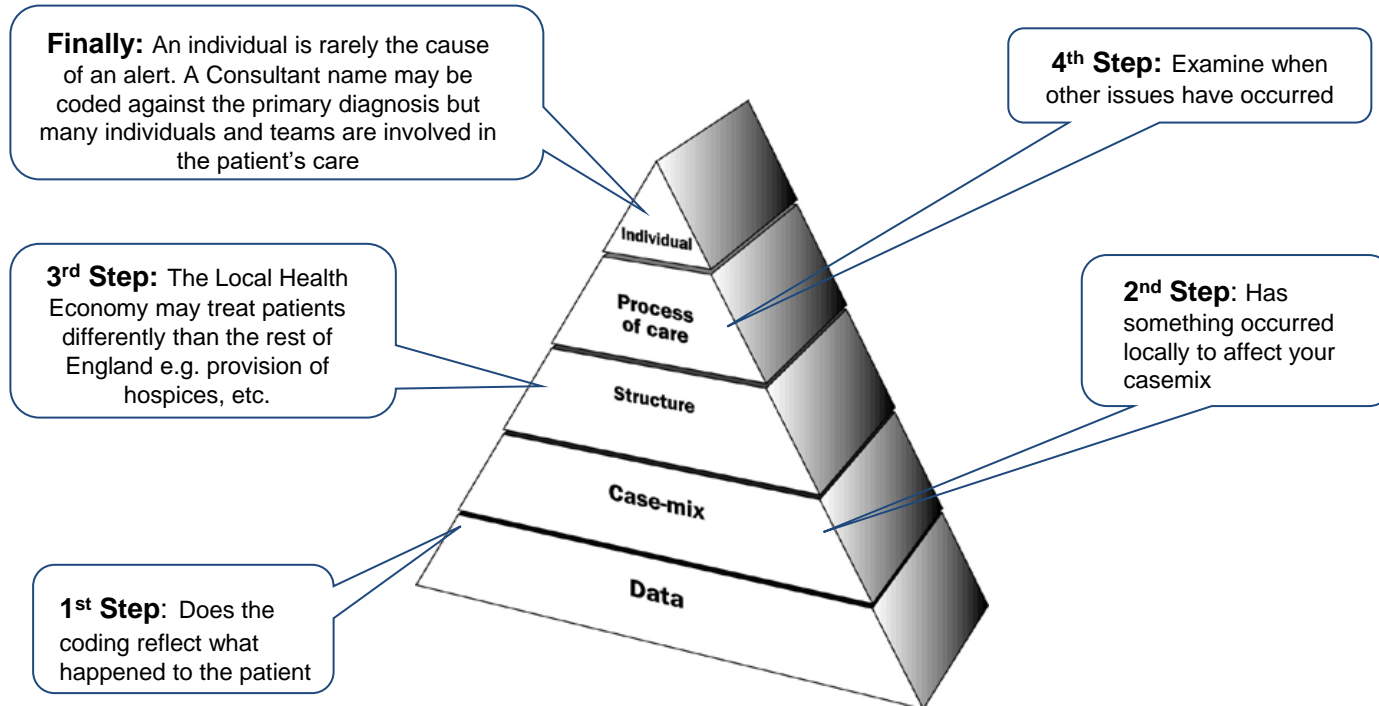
**Finally:** An individual is rarely the cause of an alert. A Consultant name may be coded against the primary diagnosis but many individuals and teams are involved in the patient's care

**4$^{th}$ Step:** Examine when other issues have occurred

Individual

**3$^{rd}$ Step:** The Local Health Economy may treat patients differently than the rest of England e.g. provision of hospices, etc.

Process of care

**2$^{nd}$ Step**: Has something occurred locally to affect your casemix

Structure

Case-mix

Data

**1$^{st}$ Step**: Does the coding reflect what happened to the patient